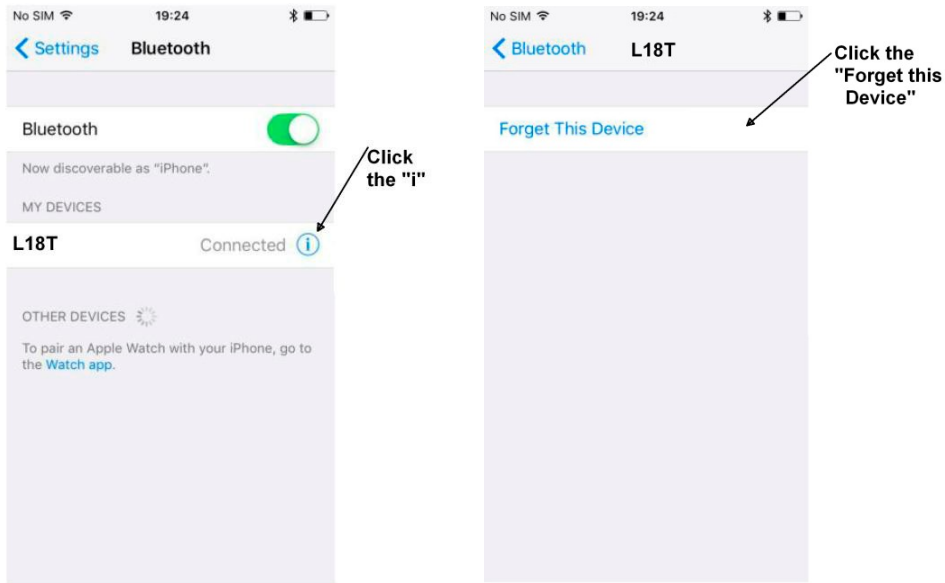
No SIM 19:24

Settings Bluetooth

Bluetooth

Now discoverable as "iPhone".

MY DEVICES

L18T Connected i

Click the "i"

OTHER DEVICES

To pair an Apple Watch with your iPhone, go to the Watch app.

No SIM 19:24

Bluetooth L18T

Forget This Device

Click the "Forget this Device"